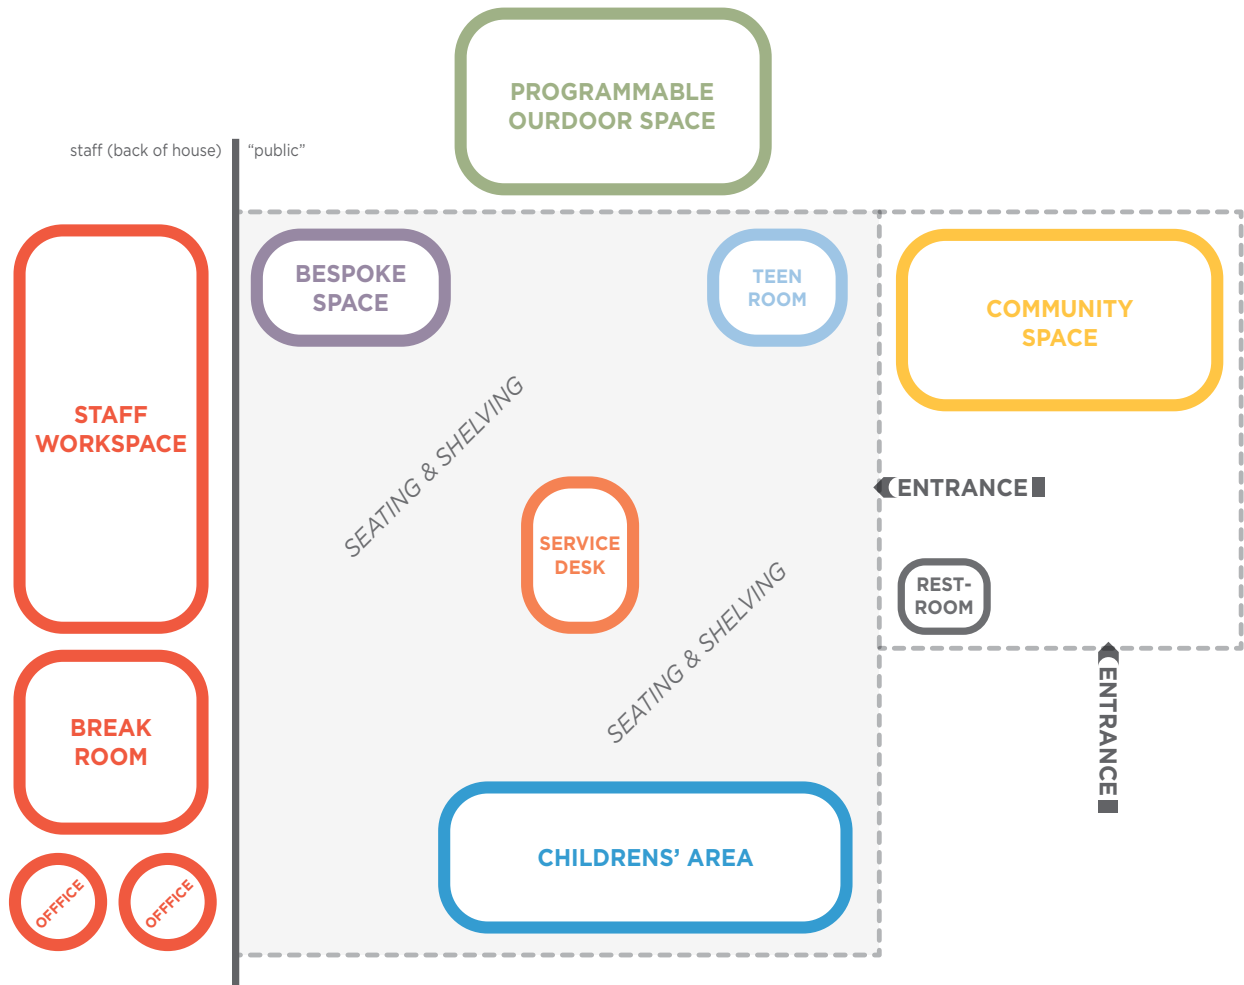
PROGRAMMABLE OURDOOR SPACE

staff (back of house)

"public"

BESPOKE SPACE

TEEN ROOM

COMMUNITY SPACE

STAFF WORKSPACE

SEATING & SHELVING

SERVICE DESK

ENTRANCE

REST-ROOM

SEATING & SHELVING

BREAK ROOM

ENTRANCE

CHILDRENS' AREA

OFFICE

OFFICE